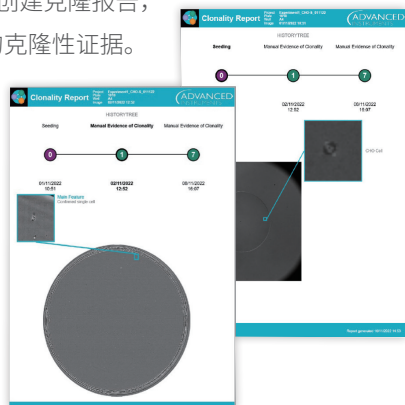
创建克隆报告，
的克隆性证据。

Clonality Report
ADVANCED
HISTORYTREE
Seeding
Manual Evidence of Clonality
Manual Evidence of Clonality
0
1
7
02/11/2022
12:52
08/11/2022
15:07
CHO Cell
Report generated: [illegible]

Clonality Report
ADVANCED
HISTORYTREE
Seeding
Manual Evidence of Clonality
Manual Evidence of Clonality
0
1
7
01/11/2022
12:01
02/11/2022
12:52
08/11/2022
15:07
Main Feature
Confirmed single cell